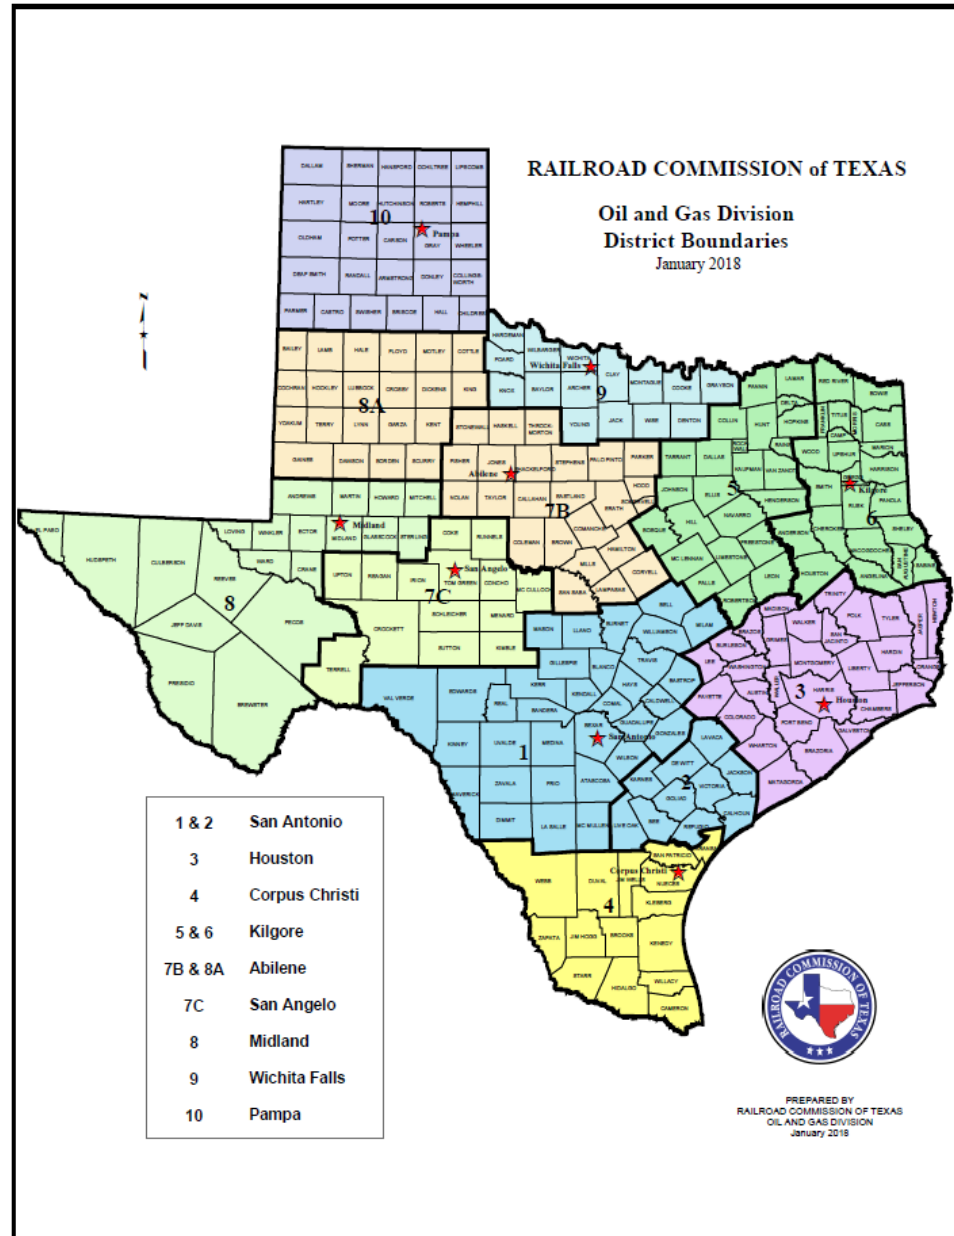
RAILROAD COMMISSION of TEXAS

Oil and Gas Division
District Boundaries
January 2018

N

10
Pampa

DALLAM SHERMAN HANSFORD OCHILTREE LIPSCOMB
HARTLEY MOORE HUTCHINSON ROBERTS HEMPHILL
OLDHAM POTTER CARSON GRAY WHEELER
DEAF SMITH RANDALL ARMSTRONG DONLEY COLLINGSWORTH
PARMER CASTRO SWISHER BRISCOE HALL CHILDRESS

8A
BAILEY LAMB HALE FLOYD MOTLEY COTTLE
COCHRAN HOCKLEY LUBBOCK CROSBY DICKENS KING
YOAKUM TERRY LYNN GARZA KENT
GAINES DAWSON BORDEN SCURRY

9
Wichita Falls
HARDEMAN FOARD WILBARGER WICHITA CLAY MONTAGUE COOKE GRAYSON
KNOX BAYLOR ARCHER
YOUNG JACK WISE DENTON
STONEWALL HASKELL THROCKMORTON

7B
Abilene
FISHER JONES SHACKELFORD STEPHENS PALO PINTO PARKER
NOLAN TAYLOR CALLAHAN EASTLAND
COLEMAN BROWN COMANCHE ERATH HOOD SOMERVELL
MILLS HAMILTON

8
Midland
EL PASO HUDSPETH CULBERSON LOVING WINKLER ECTOR ANDREWS MARTIN HOWARD MITCHELL
MIDLAND GLASSCOCK STERLING
WARD CRANE REEVES PECOS JEFF DAVIS PRESIDIO BREWSTER TERRELL

7C
San Angelo
COKE RUNNELS
UPTON REAGAN IRION TOM GREEN CONCHO MC CULLOCH SAN SABA
CROCKETT SCHLEICHER MENARD
SUTTON KIMBLE

5
FANNIN LAMAR RED RIVER BOWIE
DELTA HOPKINS FRANKLIN TITUS MORRIS CASS CAMP
COLLIN HUNT RAINS WOOD UPSHUR MARION HARRISON
ROCKWALL DALLAS KAUFMAN VAN ZANDT TARRANT JOHNSON ELLIS HENDERSON
NAVARRO HILL BOSQUE FREESTONE MC LENNAN LIMESTONE FALLS LEON ROBERTSON CORYELL

6
Kilgore
SMITH GREGG RUSK PANOLA CHEROKEE ANDERSON NACOGDOCHES SHELBY HOUSTON ANGELINA SAN AUGUSTINE SABINE

1
San Antonio
VAL VERDE EDWARDS REAL KERR BANDERA KENDALL COMAL
KINNEY UVALDE MEDINA BEXAR
MAVERICK ZAVALA FRIO ATASCOSA
DIMMIT LA SALLE MC MULLEN LIVE OAK
GILLESPIE BLANCO HAYS TRAVIS BURNET LLANO MASON WILLIAMSON BELL LAMPASAS MILAM
CALDWELL GUADALUPE WILSON GONZALES BASTROP LEE

2
DE WITT KARNES VICTORIA GOLIAD BEE REFUGIO CALHOUN JACKSON LAVACA

3
Houston
TRINITY POLK TYLER JASPER NEWTON WALKER SAN JACINTO HARDIN ORANGE MADISON GRIMES MONTGOMERY LIBERTY JEFFERSON BRAZOS BURLESON WASHINGTON WALLER HARRIS CHAMBERS AUSTIN FAYETTE COLORADO FORT BEND GALVESTON WHARTON BRAZORIA MATAGORDA

4
Corpus Christi
SAN PATRICIO ARANSAS NUECES JIM WELLS KLEBERG
WEBB DUVAL ZAPATA JIM HOGG BROOKS KENEDY STARR HIDALGO WILLACY CAMERON

| | |
|---|---|
| 1 & 2 | San Antonio |
| 3 | Houston |
| 4 | Corpus Christi |
| 5 & 6 | Kilgore |
| 7B & 8A | Abilene |
| 7C | San Angelo |
| 8 | Midland |
| 9 | Wichita Falls |
| 10 | Pampa |

RAILROAD COMMISSION OF TEXAS

PREPARED BY
RAILROAD COMMISSION OF TEXAS
OIL AND GAS DIVISION
January 2018